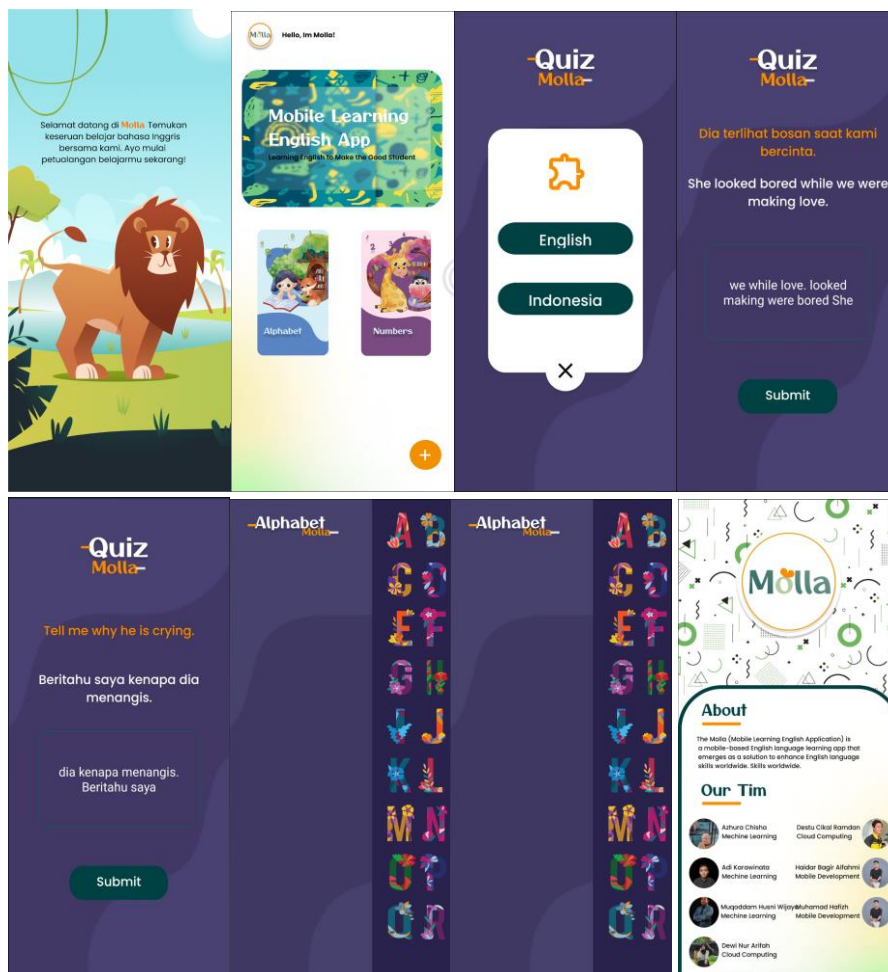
Selamat datang di Molla Temukan keseruan belajar bahasa Inggris bersama kami. Ayo mulai petualangan belajarmu sekarang!

Molla Hello, Im Molla!

Mobile Learning English App
Learning English to Make the Good Student

Alphabet

Numbers

+

-Quiz Molla-

English

Indonesia

×

-Quiz Molla-

Dia terlihat bosan saat kami bercinta.

She looked bored while we were making love.

we while love. looked making were bored She

Submit

-Quiz Molla-

Tell me why he is crying.

Beritahu saya kenapa dia menangis.

dia kenapa menangis. Beritahu saya

Submit

-Alphabet Molla-

A B C D E F G H I J K L M N O P Q R

-Alphabet Molla-

A B C D E F G H I J K L M N O P Q R

Molla

About

The Molla (Mobile Learning English Application) is a mobile-based English language learning app that emerges as a solution to enhance English language skills worldwide. Skills worldwide.

Our Tim

Azhura Chisho
Mechine Learning

Destu Cikal Ramdan
Cloud Computing

Adi Karawinata
Mechine Learning

Haidar Bagir Alfahmi
Mobile Development

Muqoddam Husni Wijaya
Mechine Learning

Muhamad Hafizh
Mobile Development

Dewi Nur Arifah
Cloud Computing